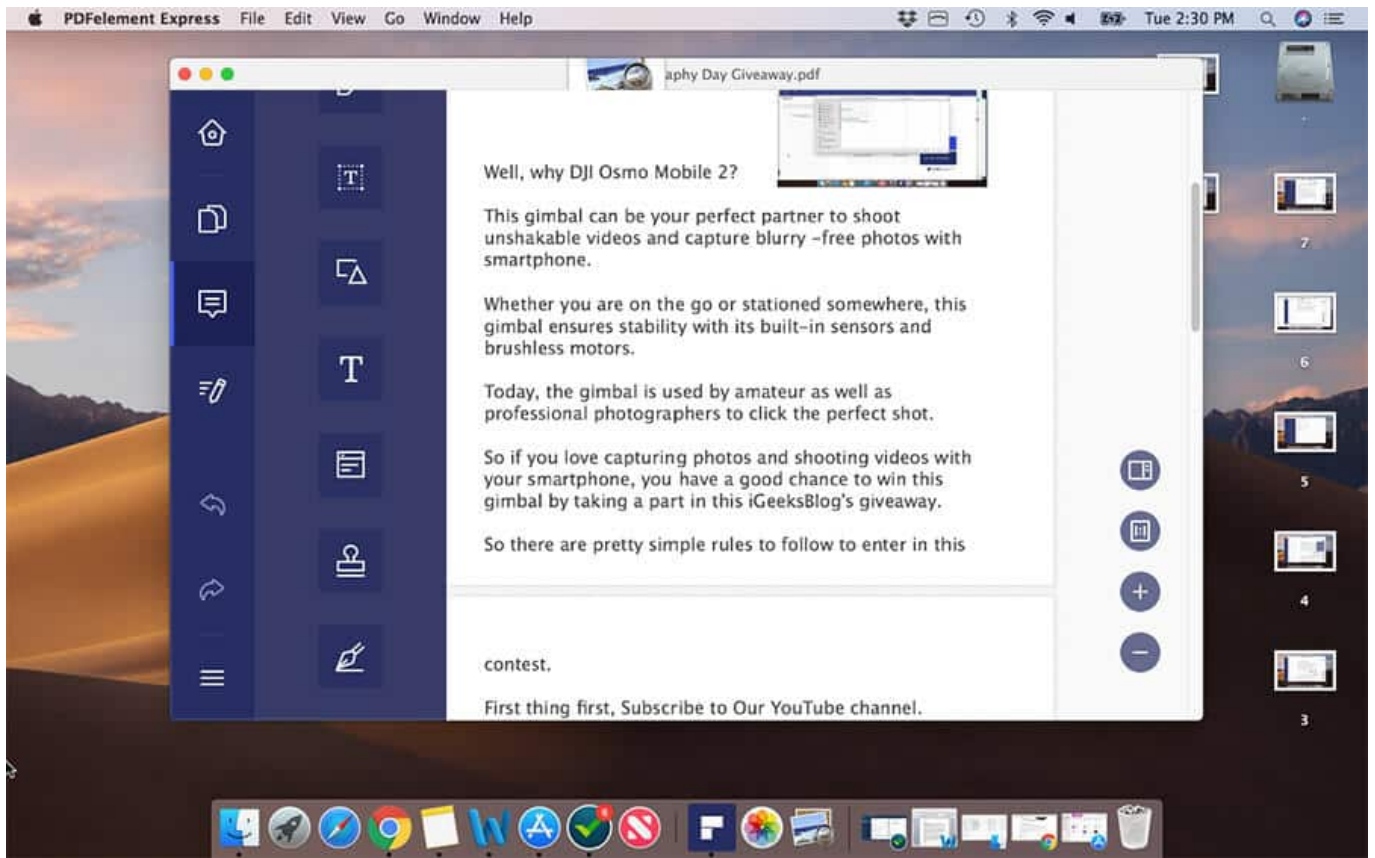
PDFelement Express File Edit View Go Window Help

Tue 2:30 PM

aphy Day Giveaway.pdf

Well, why DJI Osmo Mobile 2?

This gimbal can be your perfect partner to shoot unshakable videos and capture blurry -free photos with smartphone.

Whether you are on the go or stationed somewhere, this gimbal ensures stability with its built-in sensors and brushless motors.

Today, the gimbal is used by amateur as well as professional photographers to click the perfect shot.

So if you love capturing photos and shooting videos with your smartphone, you have a good chance to win this gimbal by taking a part in this iGeeksBlog's giveaway.

So there are pretty simple rules to follow to enter in this

contest.

First thing first, Subscribe to Our YouTube channel.

7

6

5

4

3